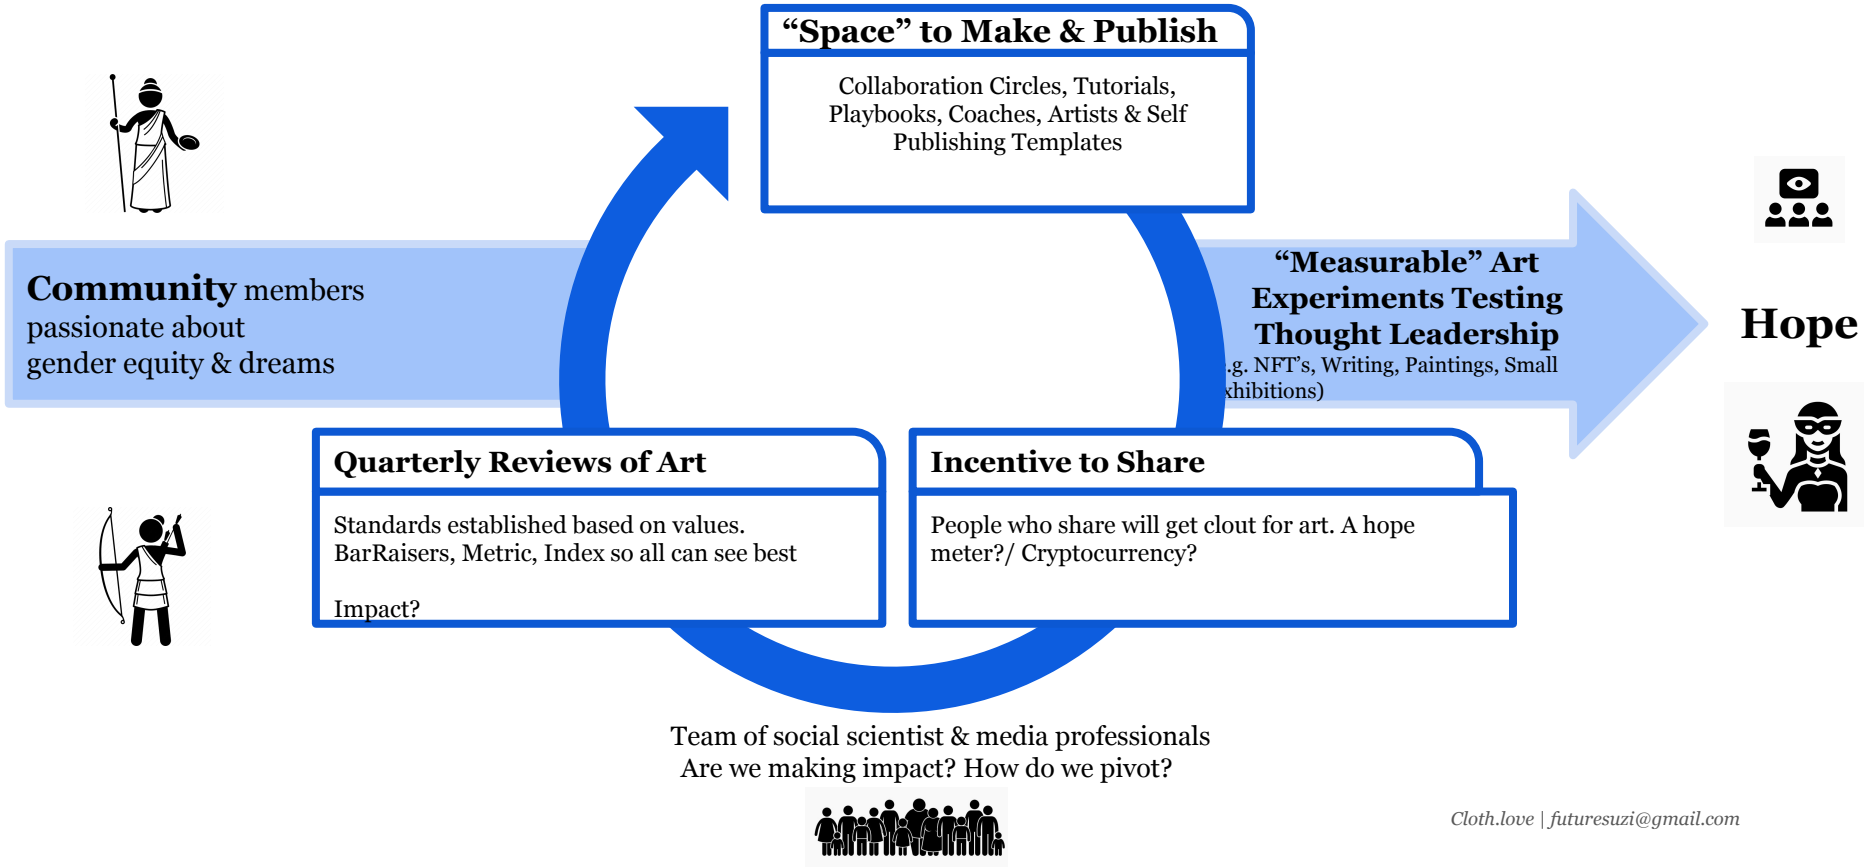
“Space” to Make & Publish

Collaboration Circles, Tutorials, Playbooks, Coaches, Artists & Self Publishing Templates

**Community** members passionate about gender equity & dreams

“Measurable” Art Experiments Testing Thought Leadership
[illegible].g. NFT’s, Writing, Paintings, Small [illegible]xhibitions)

Hope

Quarterly Reviews of Art

Standards established based on values. BarRaisers, Metric, Index so all can see best

Impact?

Incentive to Share

People who share will get clout for art. A hope meter?/ Cryptocurrency?

Team of social scientist & media professionals
Are we making impact? How do we pivot?

Cloth.love | futuresuzi@gmail.com